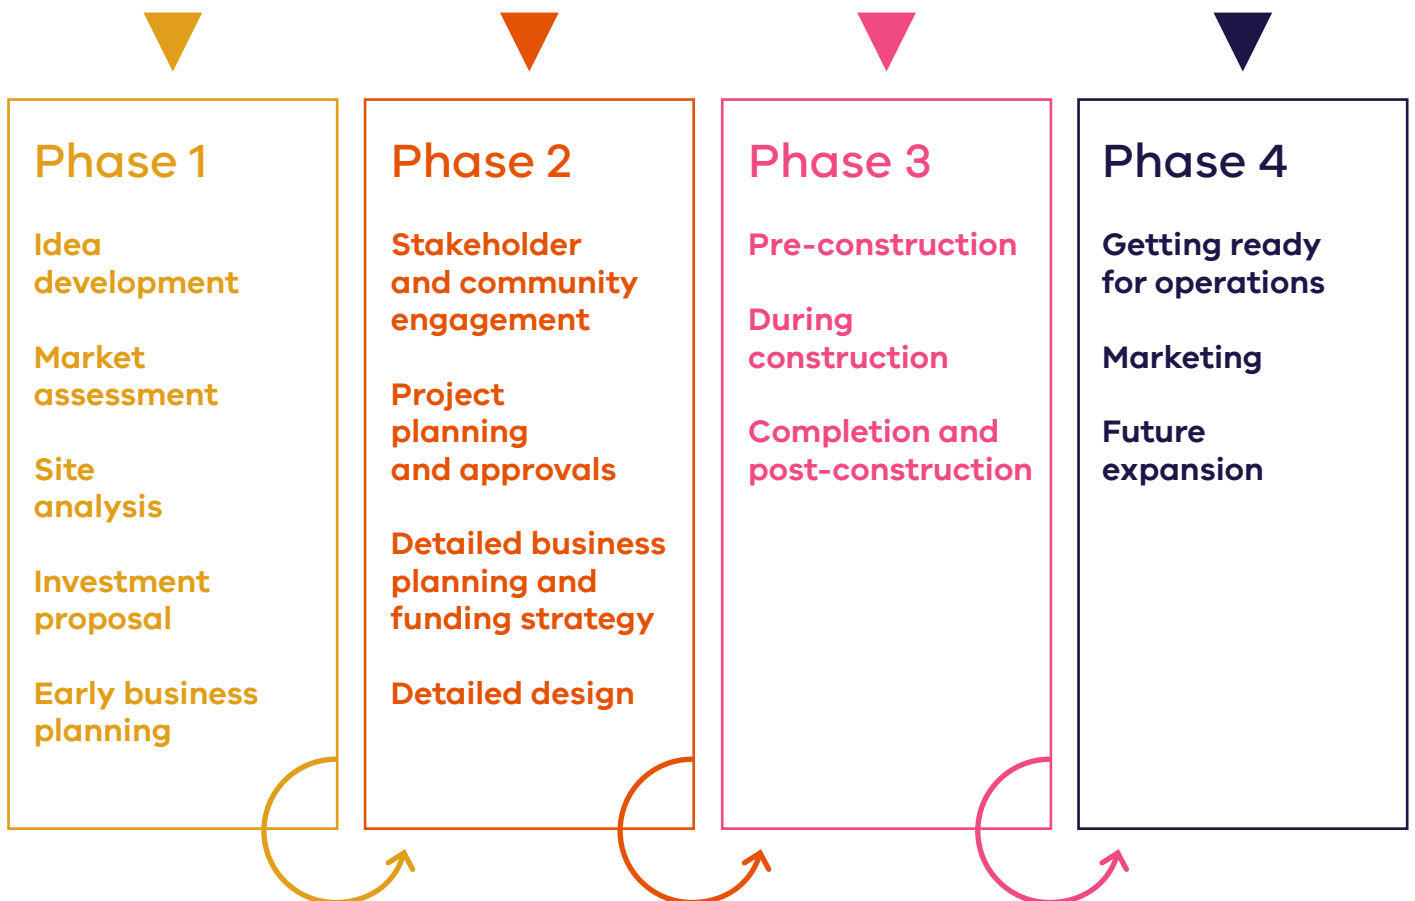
Phase 1

Idea development

Market assessment

Site analysis

Investment proposal

Early business planning

Phase 2

Stakeholder and community engagement

Project planning and approvals

Detailed business planning and funding strategy

Detailed design

Phase 3

Pre-construction

During construction

Completion and post-construction

Phase 4

Getting ready for operations

Marketing

Future expansion